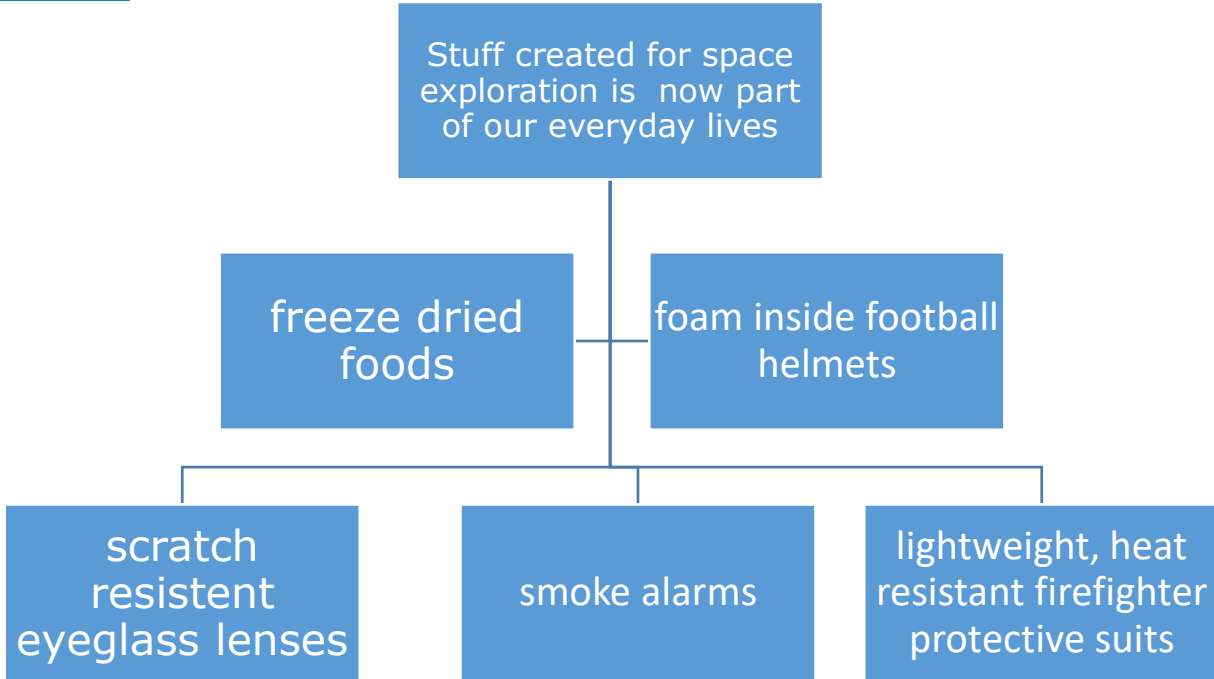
Stuff created for space exploration is now part of our everyday lives

freeze dried foods

foam inside football helmets

scratch resistent eyeglass lenses

smoke alarms

lightweight, heat resistant firefighter protective suits